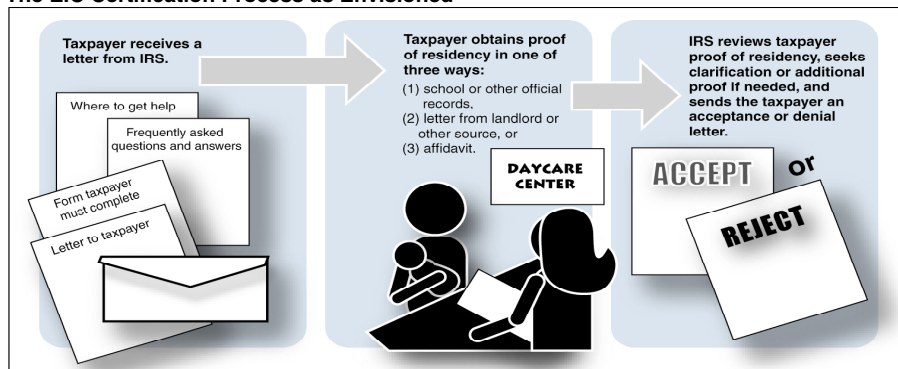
The EIC Certification Process as Envisioned

Taxpayer receives a letter from IRS.

Where to get help

Frequently asked questions and answers

Form taxpayer must complete

Letter to taxpayer

Taxpayer obtains proof of residency in one of three ways:

(1) school or other official records,

(2) letter from landlord or other source, or

(3) affidavit.

DAYCARE CENTER

IRS reviews taxpayer proof of residency, seeks clarification or additional proof if needed, and sends the taxpayer an acceptance or denial letter.

ACCEPT

or

REJECT